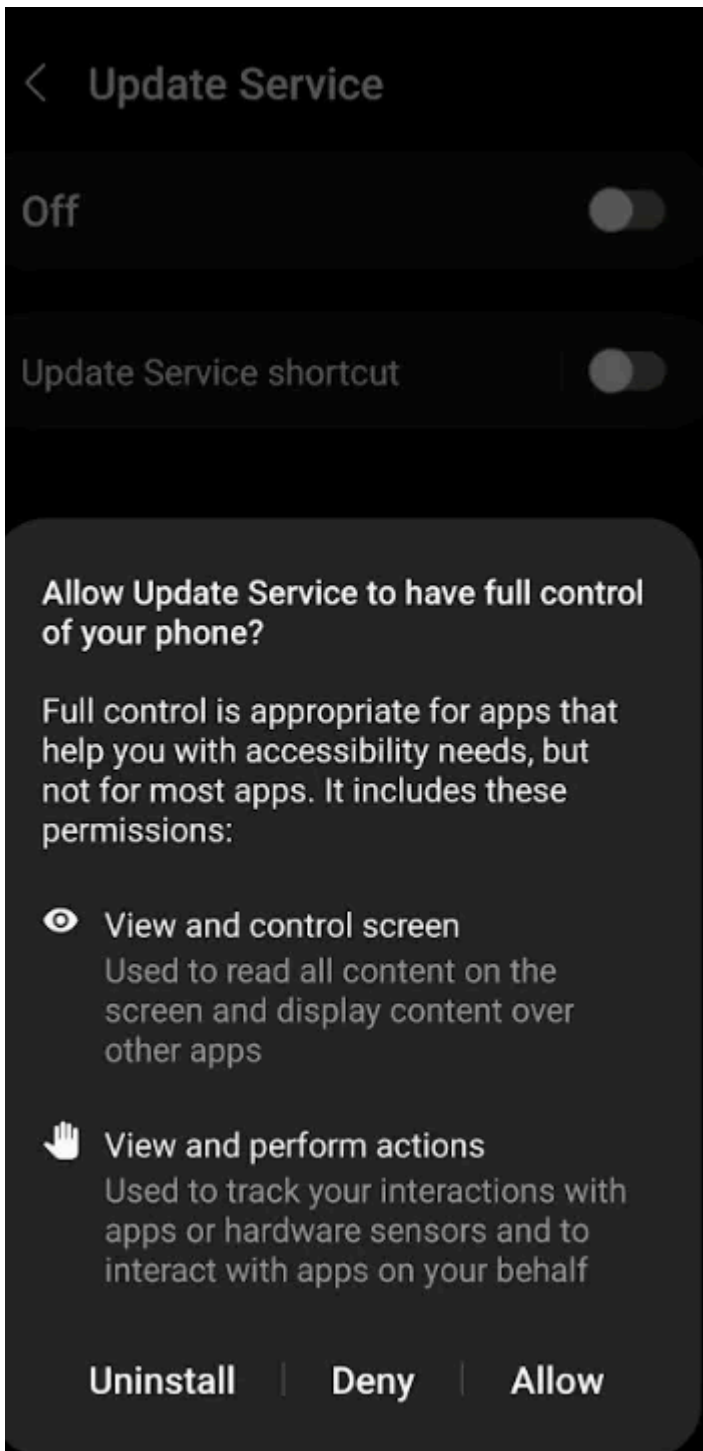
< Update Service

Off

Update Service shortcut

Allow Update Service to have full control of your phone?

Full control is appropriate for apps that help you with accessibility needs, but not for most apps. It includes these permissions:

View and control screen
Used to read all content on the screen and display content over other apps

View and perform actions
Used to track your interactions with apps or hardware sensors and to interact with apps on your behalf

Uninstall | Deny | Allow